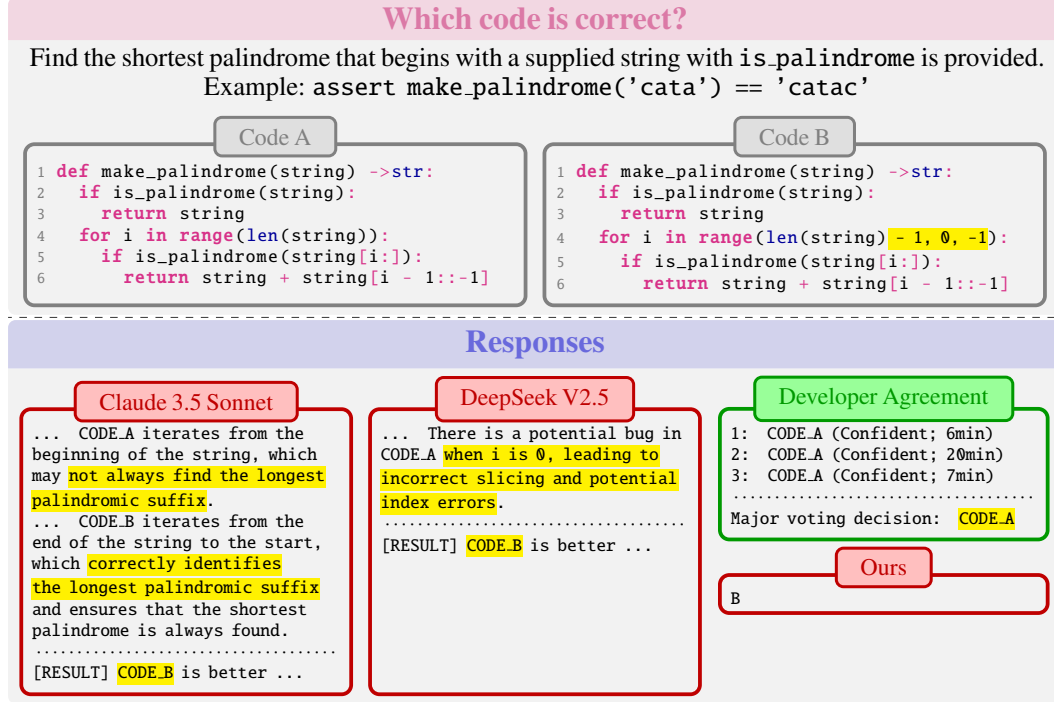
Which code is correct?

Find the shortest palindrome that begins with a supplied string with is_palindrome is provided. Example: assert make_palindrome('cata') == 'catac'

Code A

```
1 def make_palindrome(string) ->str:
2   if is_palindrome(string):
3     return string
4   for i in range(len(string)):
5     if is_palindrome(string[i:]):
6       return string + string[i - 1::-1]
```

Code B

```
1 def make_palindrome(string) ->str:
2   if is_palindrome(string):
3     return string
4   for i in range(len(string) - 1, 0, -1):
5     if is_palindrome(string[i:]):
6       return string + string[i - 1::-1]
```

Responses

Claude 3.5 Sonnet

... CODE_A iterates from the beginning of the string, which may not always find the longest palindromic suffix.
... CODE_B iterates from the end of the string to the start, which correctly identifies the longest palindromic suffix and ensures that the shortest palindrome is always found.
[RESULT] CODE_B is better ...

DeepSeek V2.5

... There is a potential bug in CODE_A when i is 0, leading to incorrect slicing and potential index errors.
[RESULT] CODE_B is better ...

Developer Agreement

1: CODE_A (Confident; 6min)
2: CODE_A (Confident; 20min)
3: CODE_A (Confident; 7min)
Major voting decision: CODE_A

Ours

B